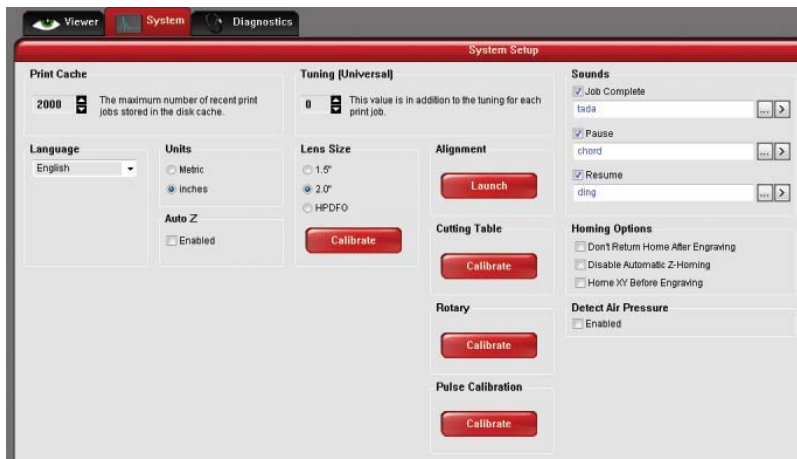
Viewer System Diagnostics

System Setup

Print Cache

2000 The maximum number of recent print jobs stored in the disk cache.

Tuning (Universal)

0 This value is in addition to the tuning for each print job.

Sounds

Job Complete

tada

Pause

chord

Resume

ding

Language

English

Units

Metric

inches

Auto Z

Enabled

Lens Size

1.5"

2.0"

HPDFO

Calibrate

Alignment

Launch

Cutting Table

Calibrate

Rotary

Calibrate

Pulse Calibration

Calibrate

Homing Options

Don't Return Home After Engraving

Disable Automatic Z-Homing

Home XY Before Engraving

Detect Air Pressure

Enabled